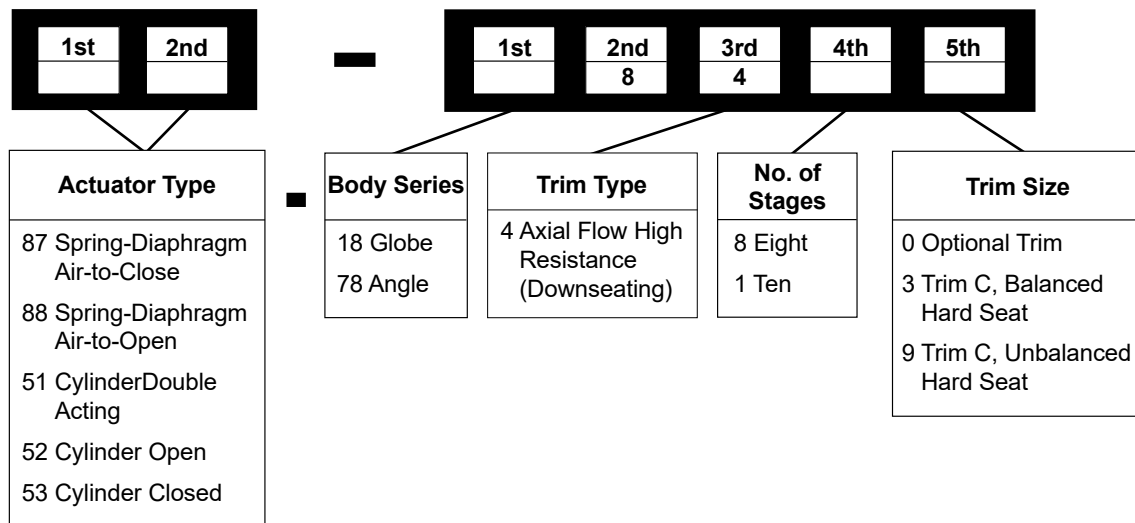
1st 2nd

–

1st 2nd 8 3rd 4 4th 5th

Actuator Type

87 Spring-Diaphragm Air-to-Close

88 Spring-Diaphragm Air-to-Open

51 CylinderDouble Acting

52 Cylinder Open

53 Cylinder Closed

-

Body Series

18 Globe

78 Angle

Trim Type

4 Axial Flow High Resistance (Downseating)

No. of Stages

8 Eight

1 Ten

Trim Size

0 Optional Trim

3 Trim C, Balanced Hard Seat

9 Trim C, Unbalanced Hard Seat